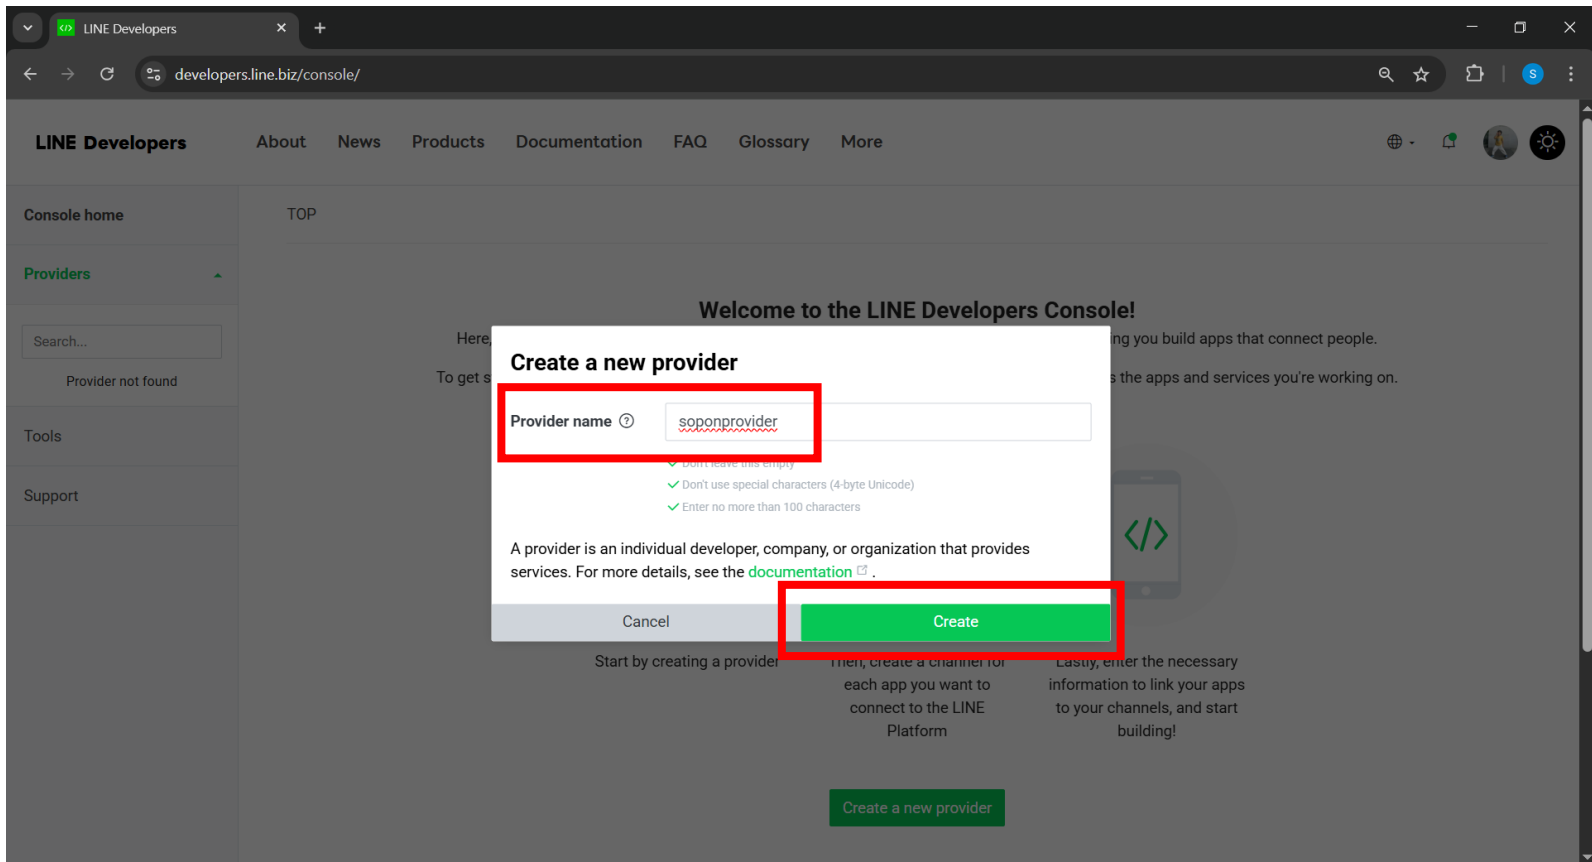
LINE Developers ×
+

developers.line.biz/console/

S

LINE Developers About News Products Documentation FAQ Glossary More

Console home

Providers

Search...

Provider not found

Tools

Support

TOP

Welcome to the LINE Developers Console!

Here, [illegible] ing you build apps that connect people.

To get s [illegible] s the apps and services you're working on.

Create a new provider

Provider name ⓘ soponprovider

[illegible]

Don't use special characters (4-byte Unicode)

Enter no more than 100 characters

A provider is an individual developer, company, or organization that provides services. For more details, see the documentation .

Cancel Create

Start by creating a provider

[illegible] each app you want to connect to the LINE Platform

Lastly, enter the necessary information to link your apps to your channels, and start building!

Create a new provider